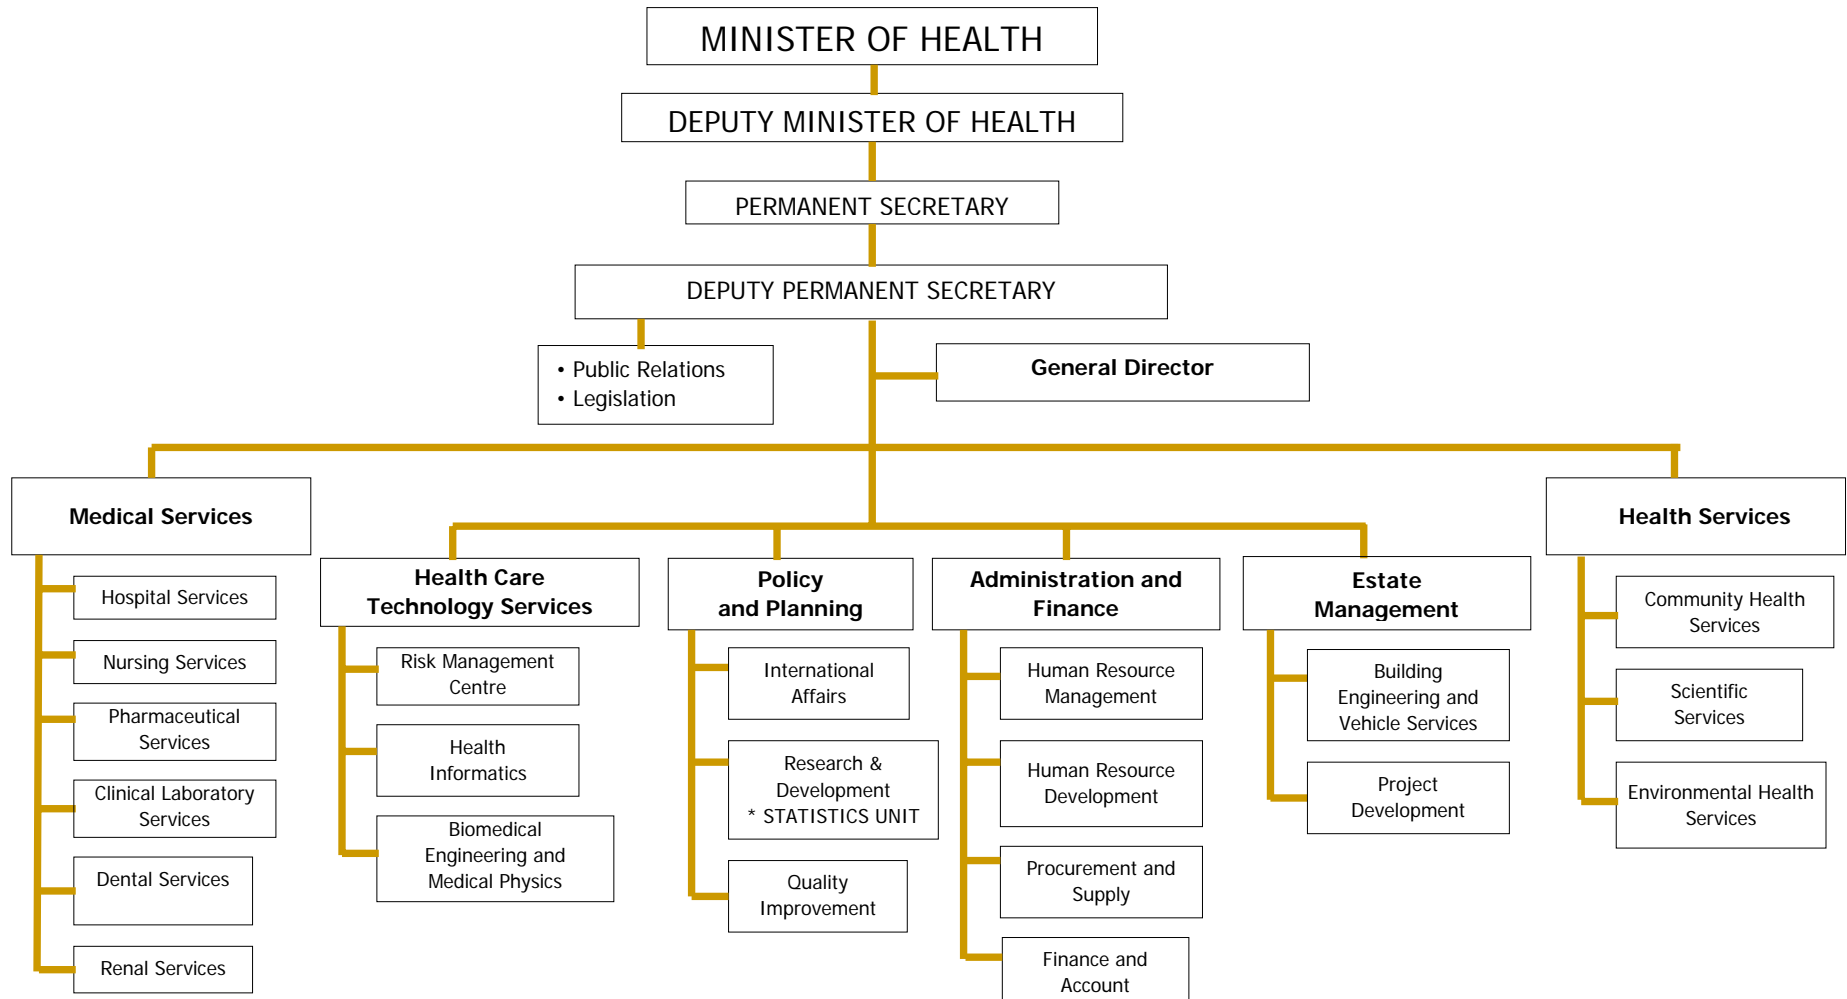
MINISTER OF HEALTH

DEPUTY MINISTER OF HEALTH

PERMANENT SECRETARY

DEPUTY PERMANENT SECRETARY

• Public Relations
• Legislation

General Director

Medical Services

Hospital Services

Nursing Services

Pharmaceutical Services

Clinical Laboratory Services

Dental Services

Renal Services

Health Care Technology Services

Risk Management Centre

Health Informatics

Biomedical Engineering and Medical Physics

Policy and Planning

International Affairs

Research & Development
* STATISTICS UNIT

Quality Improvement

Administration and Finance

Human Resource Management

Human Resource Development

Procurement and Supply

Finance and Account

Estate Management

Building Engineering and Vehicle Services

Project Development

Health Services

Community Health Services

Scientific Services

Environmental Health Services